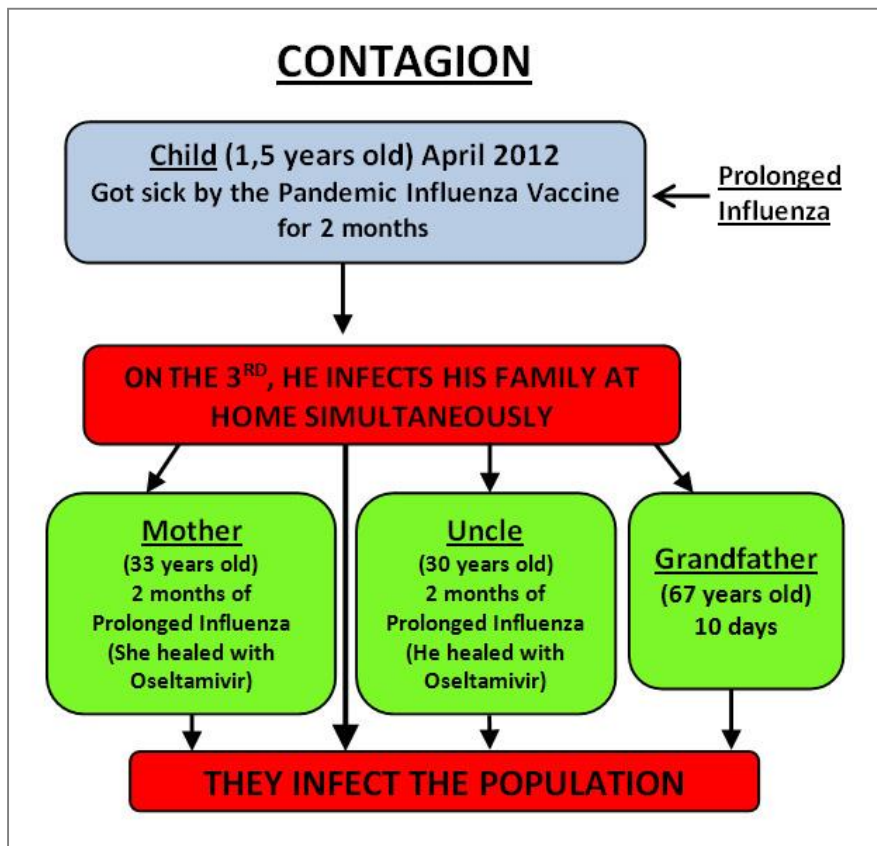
CONTAGION

Child (1,5 years old) April 2012
Got sick by the Pandemic Influenza Vaccine for 2 months

Prolonged Influenza

ON THE 3$^{RD}$, HE INFECTS HIS FAMILY AT HOME SIMULTANEOUSLY

Mother
(33 years old)
2 months of Prolonged Influenza
(She healed with Oseltamivir)

Uncle
(30 years old)
2 months of Prolonged Influenza
(He healed with Oseltamivir)

Grandfather
(67 years old)
10 days

THEY INFECT THE POPULATION